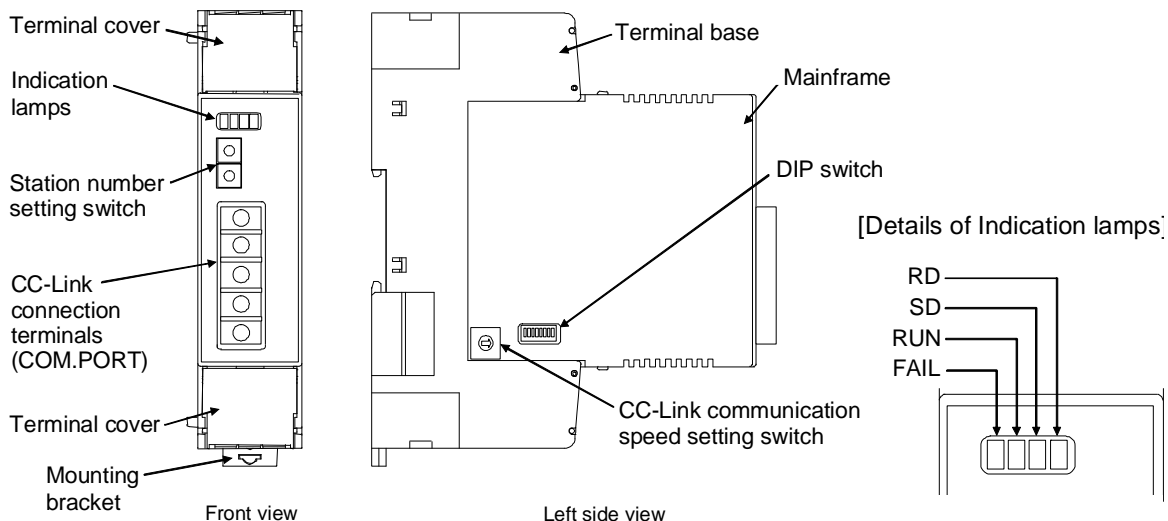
Terminal cover

Indication lamps

Station number setting switch

CC-Link connection terminals (COM.PORT)

Terminal cover

Mounting bracket

Front view

Terminal base

Mainframe

DIP switch

CC-Link communication speed setting switch

Left side view

[Details of Indication lamps]

RD

SD

RUN

FAIL